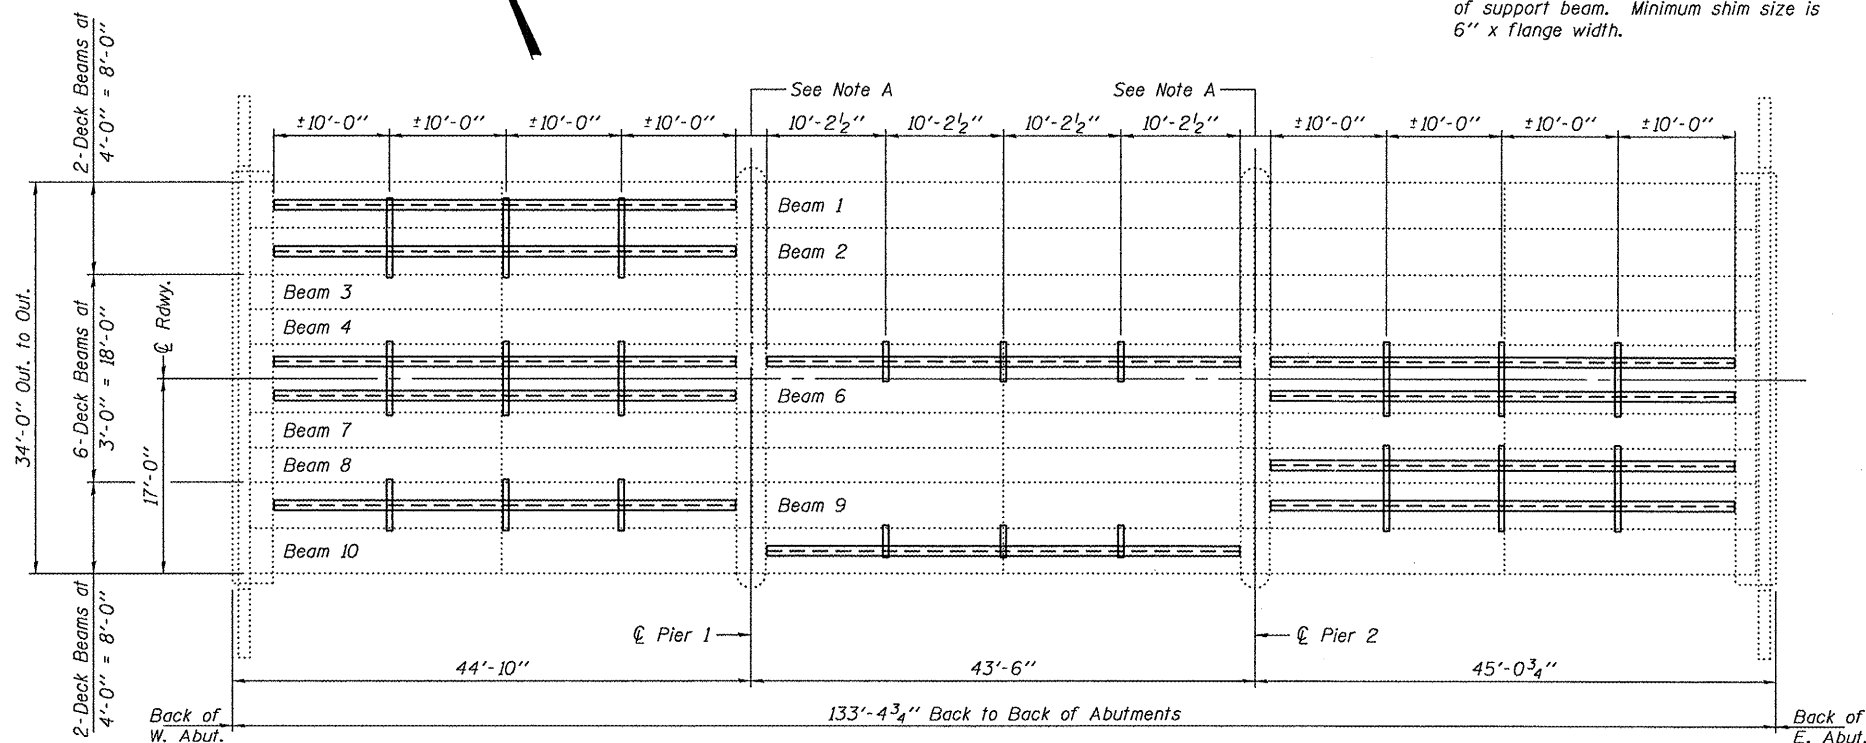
of support beam. Minimum shim size is 6" x flange width.

2-Deck Beams at 4'-0" = 8'-0"

See Note A

See Note A

±10'-0" ±10'-0" ±10'-0" ±10'-0"

10'-2½" 10'-2½" 10'-2½" 10'-2½"

±10'-0" ±10'-0" ±10'-0" ±10'-0"

Beam 1

Beam 2

Beam 3

Beam 4

Beam 6

Beam 7

Beam 8

Beam 9

Beam 10

34'-0" Out. to Out.

6-Deck Beams at 3'-0" = 18'-0"

℄ Rdwy.

17'-0"

℄ Pier 1

℄ Pier 2

2-Deck Beams at 4'-0" = 8'-0"

44'-10"

43'-6"

45'-0¾"

Back of W. Abut.

133'-4¾" Back to Back of Abutments

Back of E. Abut.